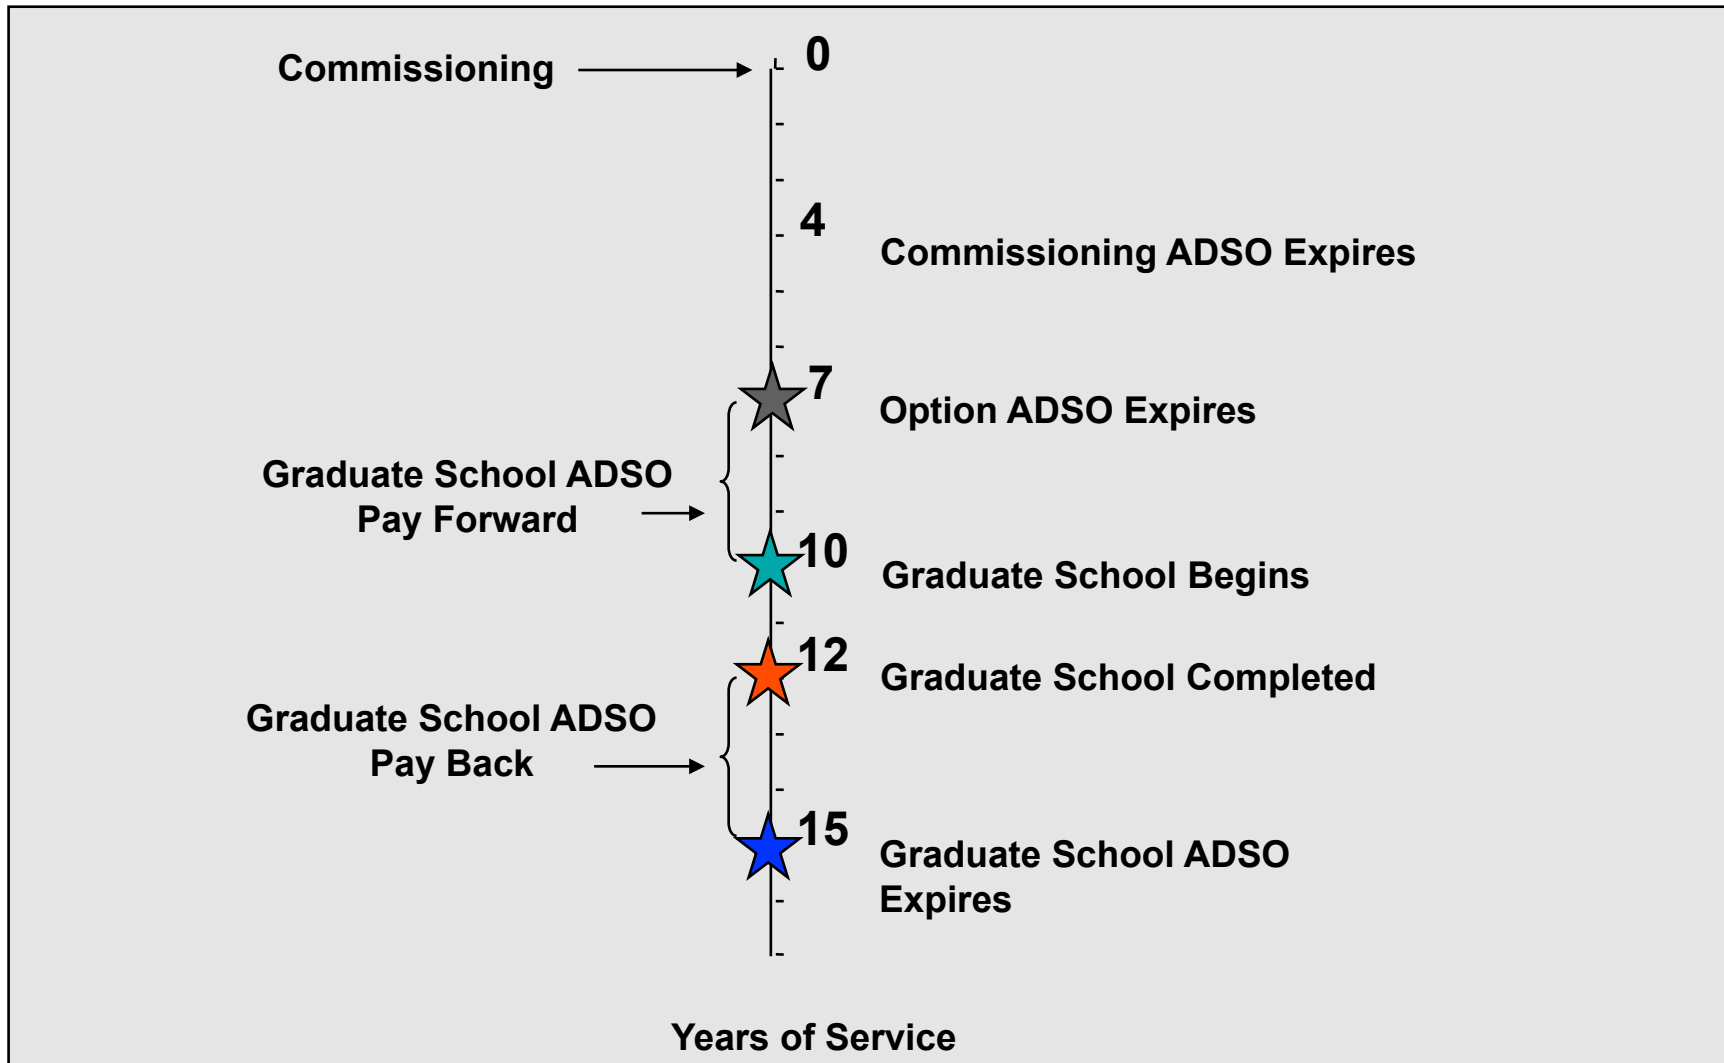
Commissioning
0
4
Commissioning ADSO Expires
7
Option ADSO Expires
Graduate School ADSO Pay Forward
10
Graduate School Begins
12
Graduate School Completed
Graduate School ADSO Pay Back
15
Graduate School ADSO Expires
Years of Service